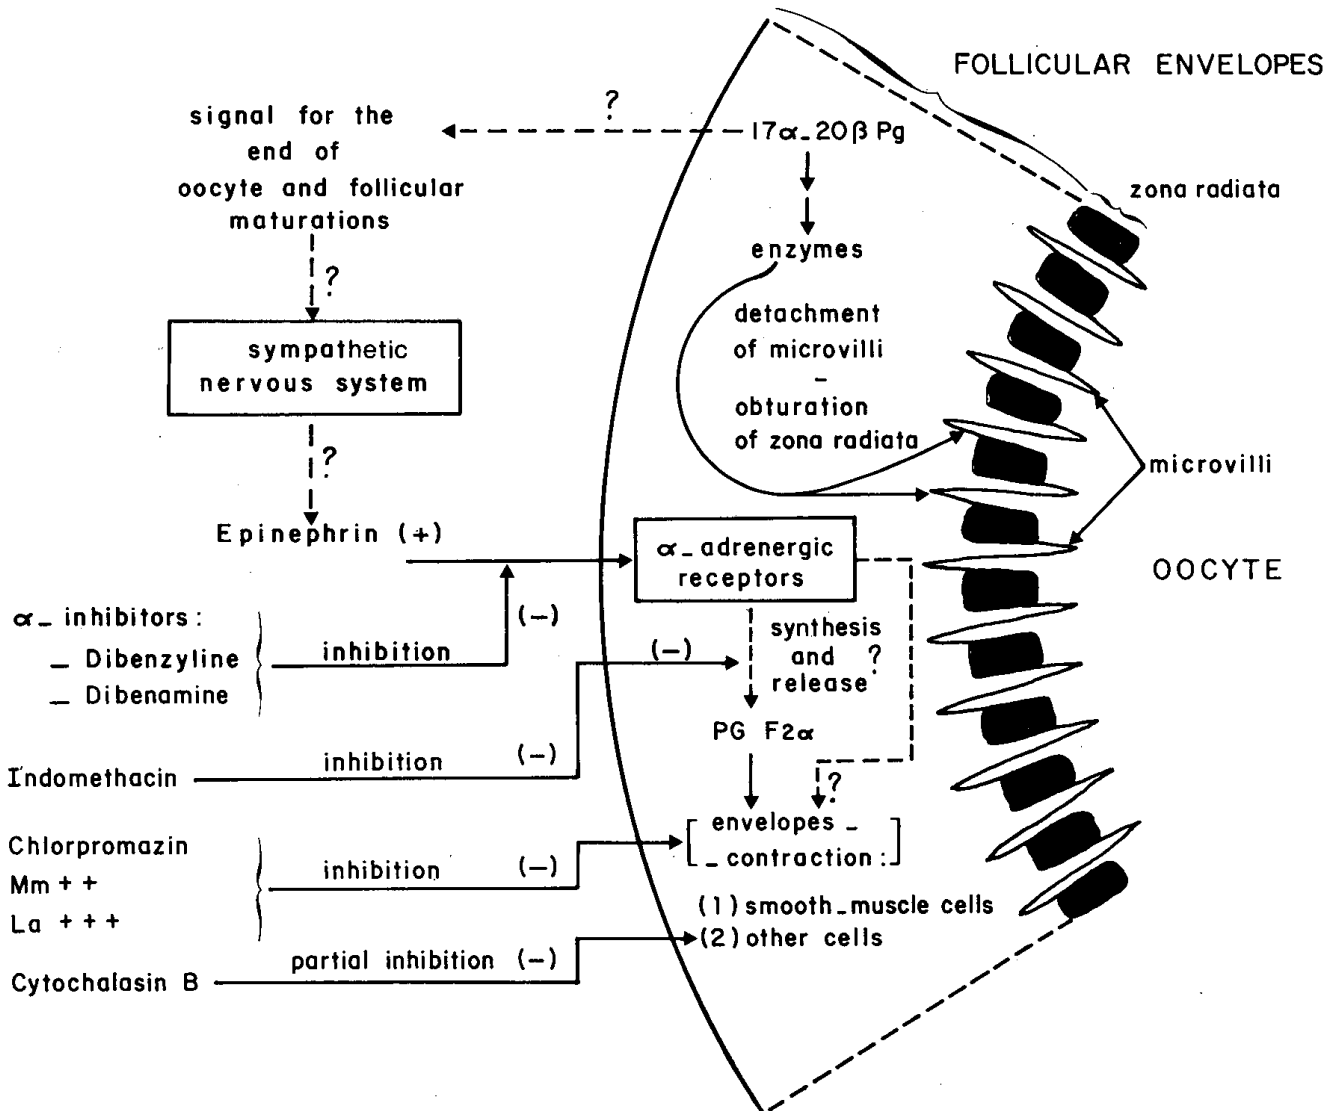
FOLLICULAR ENVELOPES

signal for the end of oocyte and follicular maturations

?

$17\alpha$_$20\beta$ Pg

zona radiata

enzymes

detachment of microvilli
-
obturation of zona radiata

?

sympathetic nervous system

?

microvilli

Epinephrin (+)

$\alpha$_ adrenergic receptors

OOCYTE

$\alpha$_ inhibitors:
_ Dibenzyline
_ Dibenamine

inhibition

(−)

(−)

synthesis and release ?

PG F2$\alpha$

Indomethacin

inhibition

(−)

?

Chlorpromazin
Mm + +
La + + +

inhibition

(−)

[ envelopes _
_ contraction: ]

(1) smooth_muscle cells
(2) other cells

Cytochalasin B

partial inhibition (−)